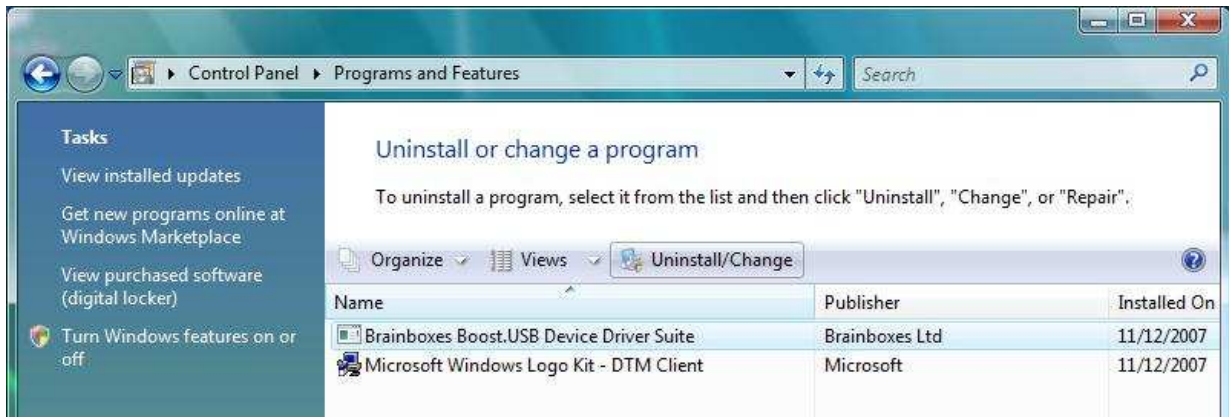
Control Panel ▸ Programs and Features

Search

Tasks

View installed updates

Get new programs online at Windows Marketplace

View purchased software (digital locker)

Turn Windows features on or off

Uninstall or change a program

To uninstall a program, select it from the list and then click "Uninstall", "Change", or "Repair".

Organize Views Uninstall/Change

| Name | Publisher | Installed On |
|---|---|---|
| Brainboxes Boost.USB Device Driver Suite | Brainboxes Ltd | 11/12/2007 |
| Microsoft Windows Logo Kit - DTM Client | Microsoft | 11/12/2007 |